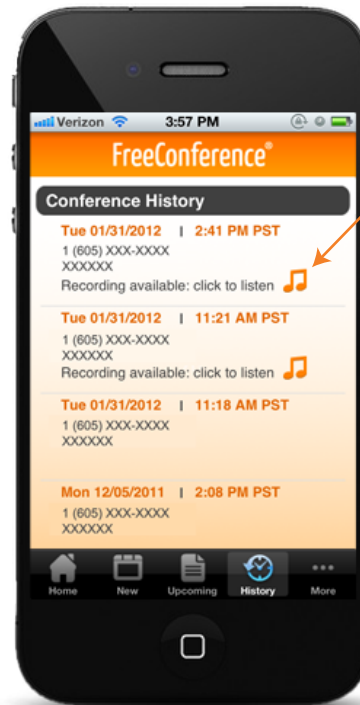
Verizon 3:57 PM

FreeConference®

Conference History

Tue 01/31/2012 | 2:41 PM PST
1 (605) XXX-XXXX
XXXXXX
Recording available: click to listen

Tue 01/31/2012 | 11:21 AM PST
1 (605) XXX-XXXX
XXXXXX
Recording available: click to listen

Tue 01/31/2012 | 11:18 AM PST
1 (605) XXX-XXXX
XXXXXX

Mon 12/05/2011 | 2:08 PM PST
1 (605) XXX-XXXX
XXXXXX

Home New Upcoming History More